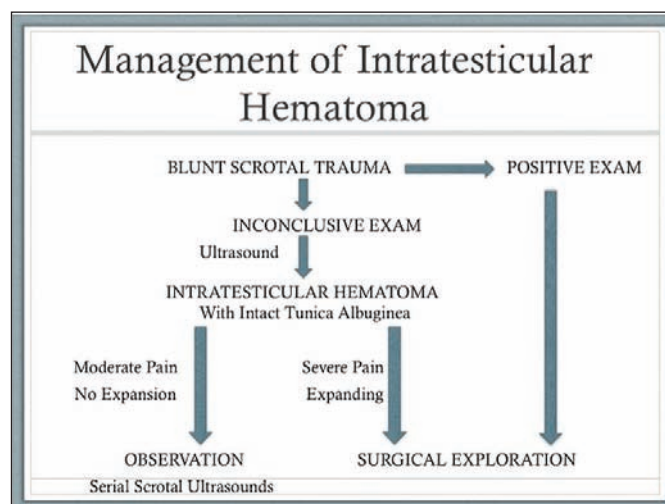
Management of Intratesticular Hematoma

BLUNT SCROTAL TRAUMA

POSITIVE EXAM

INCONCLUSIVE EXAM

Ultrasound

INTRATESTICULAR HEMATOMA
With Intact Tunica Albuginea

Moderate Pain
No Expansion

Severe Pain
Expanding

OBSERVATION
Serial Scrotal Ultrasounds

SURGICAL EXPLORATION